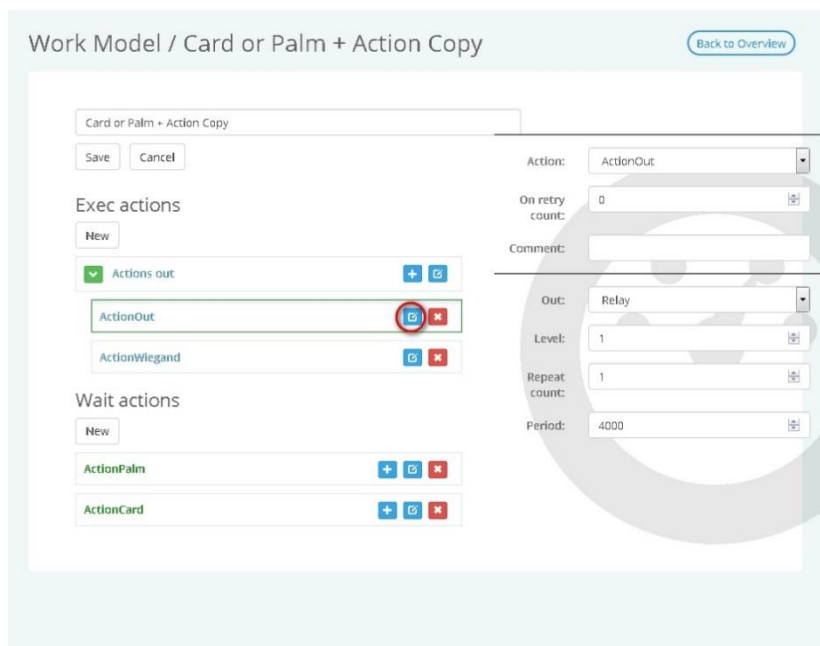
Work Model / Card or Palm + Action Copy

Back to Overview

Card or Palm + Action Copy

Save Cancel

Exec actions

New

Actions out

ActionOut

ActionWiegand

Wait actions

New

ActionPalm

ActionCard

Action: ActionOut

On retry count: 0

Comment:

Out: Relay

Level: 1

Repeat count: 1

Period: 4000